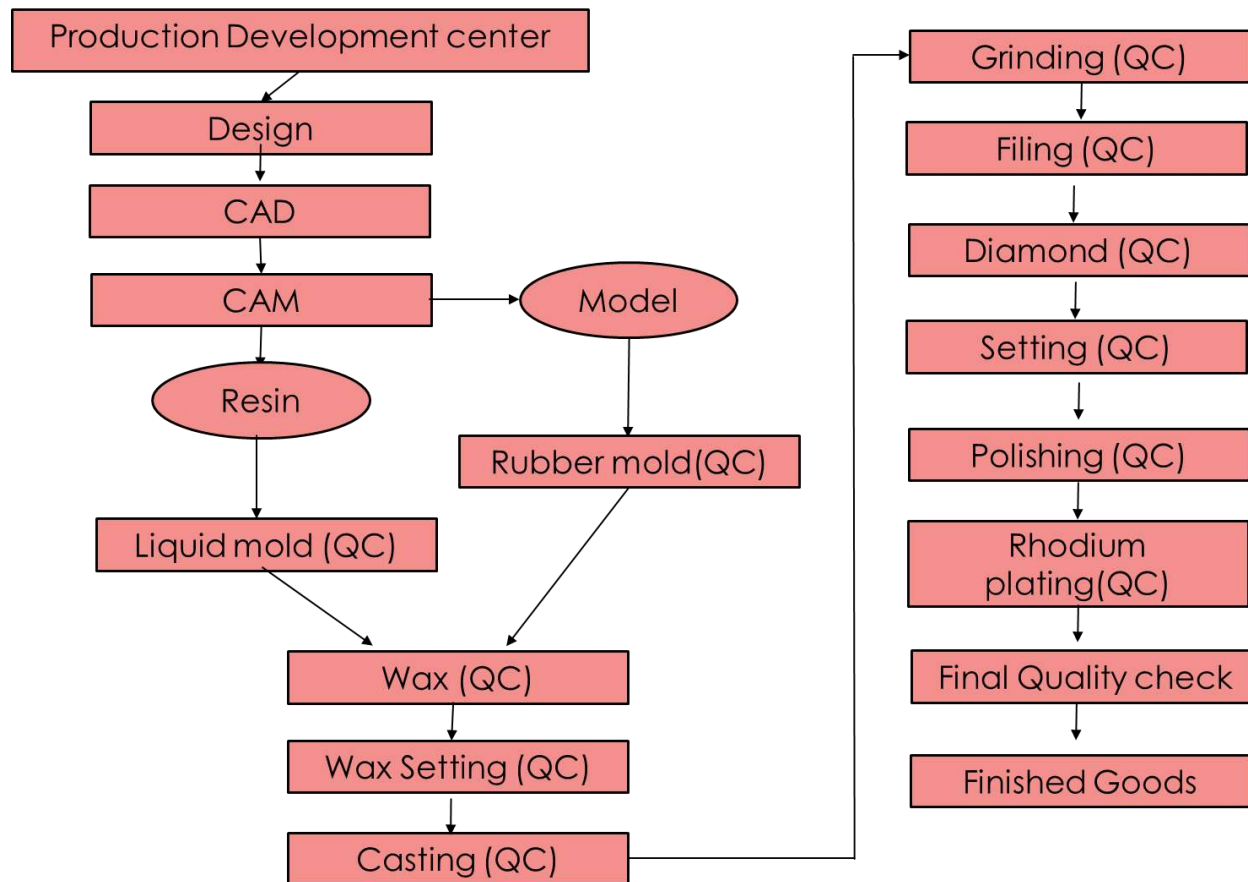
Production Development center

Design

CAD

CAM

Model

Resin

Rubber mold(QC)

Liquid mold (QC)

Wax (QC)

Wax Setting (QC)

Casting (QC)

Grinding (QC)

Filing (QC)

Diamond (QC)

Setting (QC)

Polishing (QC)

Rhodium plating(QC)

Final Quality check

Finished Goods